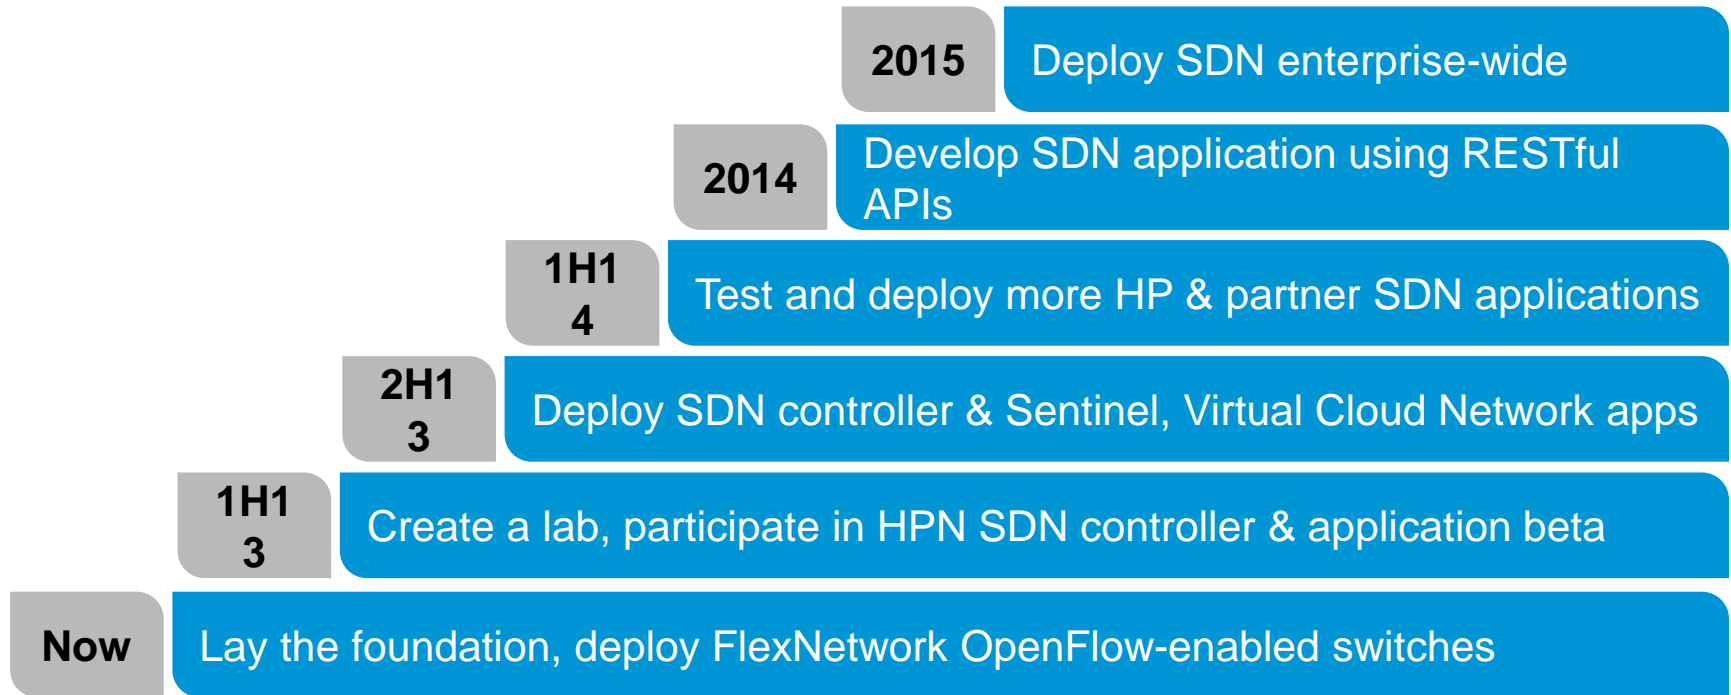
2015
Deploy SDN enterprise-wide

2014
Develop SDN application using RESTful APIs

1H1 4
Test and deploy more HP & partner SDN applications

2H1 3
Deploy SDN controller & Sentinel, Virtual Cloud Network apps

1H1 3
Create a lab, participate in HPN SDN controller & application beta

Now
Lay the foundation, deploy FlexNetwork OpenFlow-enabled switches